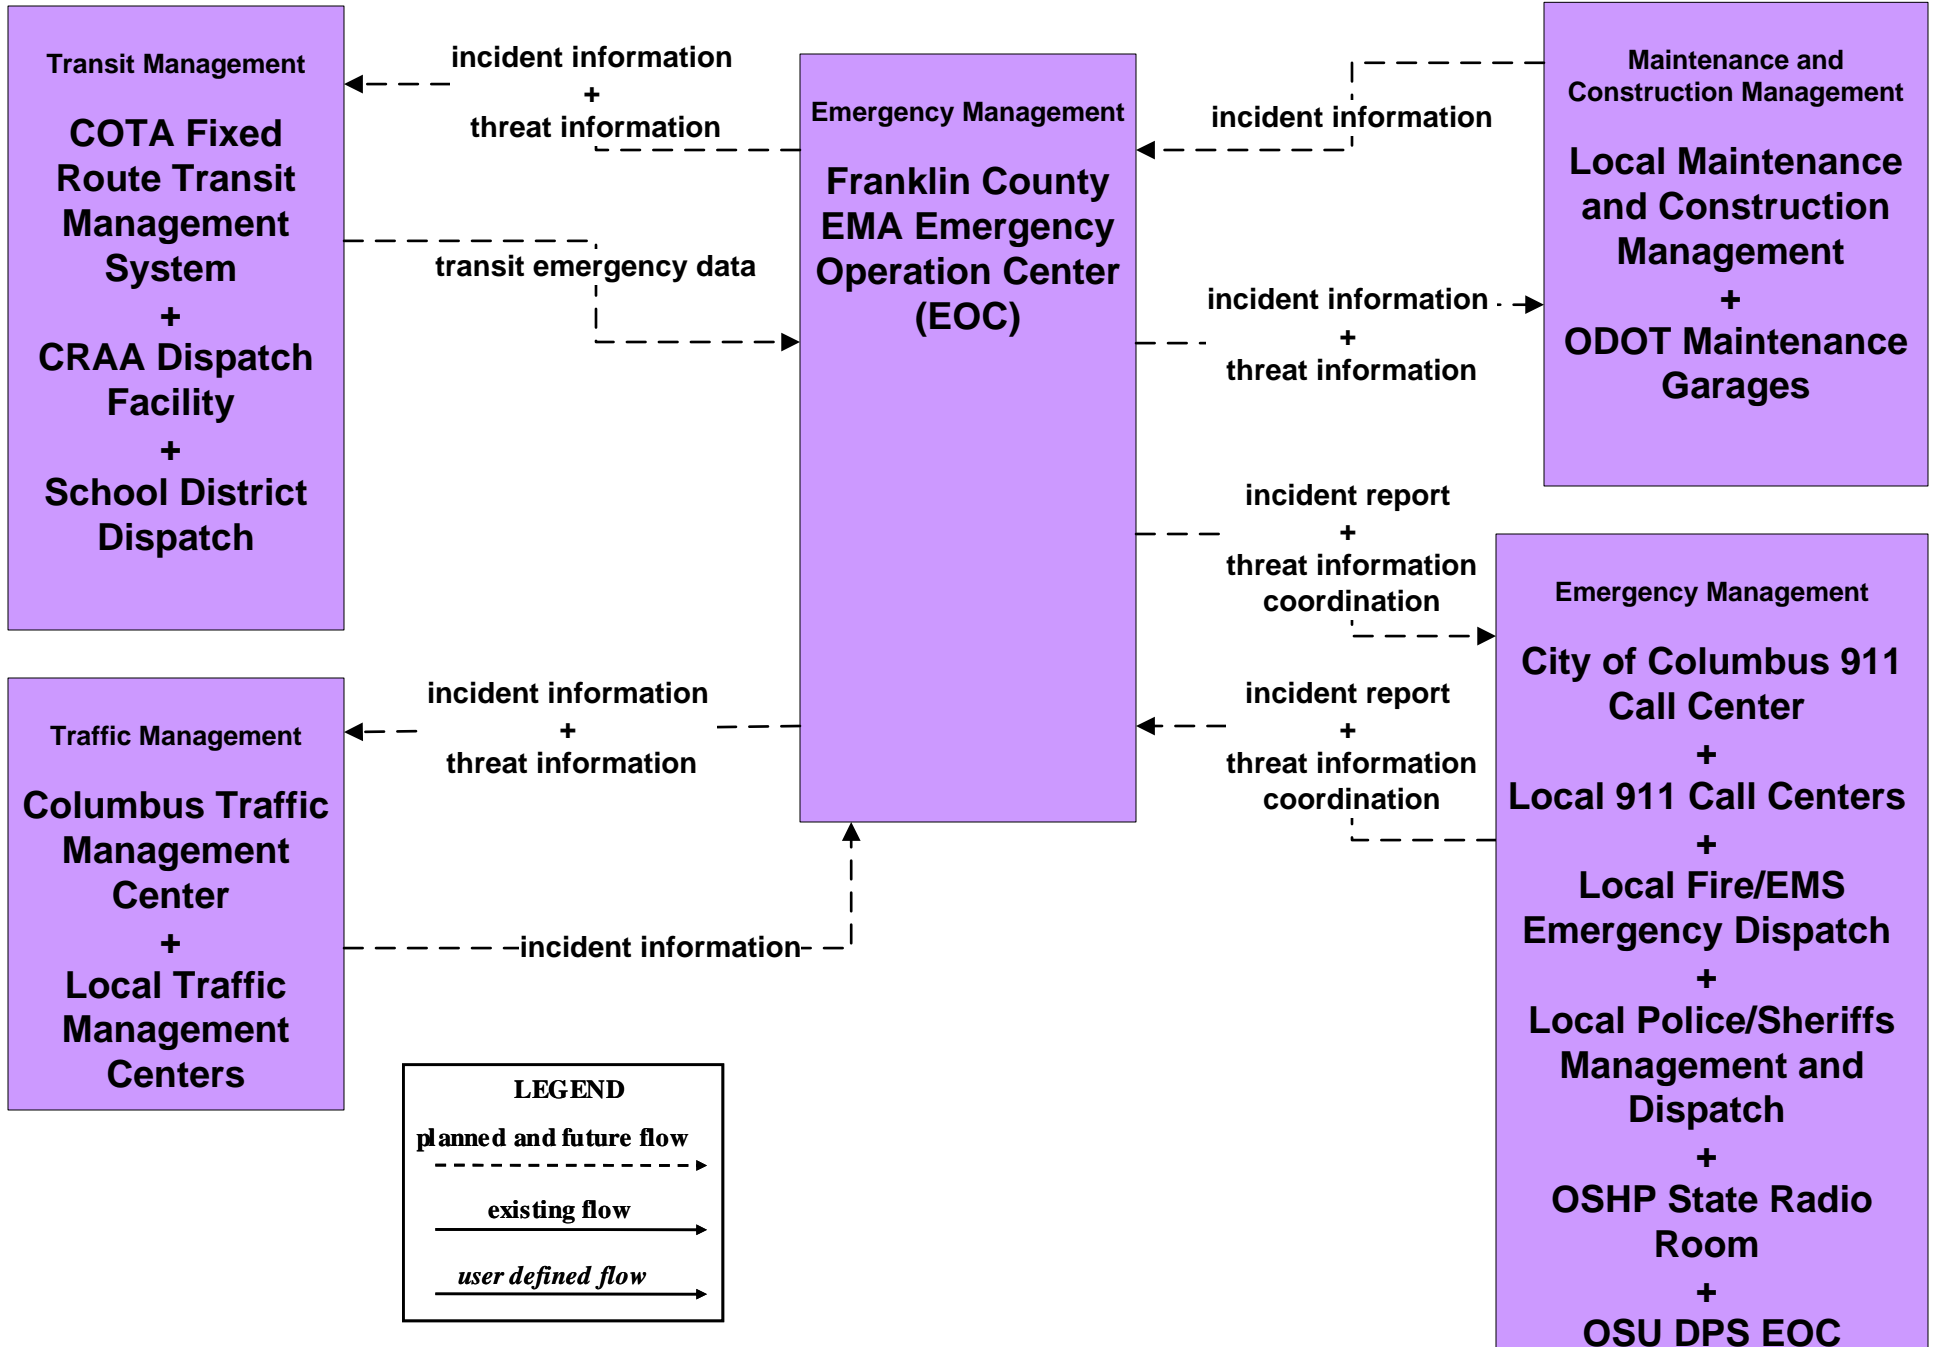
Transit Management

COTA Fixed Route Transit Management System
+
CRAA Dispatch Facility
+
School District Dispatch

incident information
+
threat information

transit emergency data

Emergency Management

Franklin County EMA Emergency Operation Center (EOC)

incident information

Maintenance and Construction Management

Local Maintenance and Construction Management
+
ODOT Maintenance Garages

incident information
+
threat information

incident report
+
threat information coordination

Emergency Management

City of Columbus 911 Call Center
+
Local 911 Call Centers
+
Local Fire/EMS Emergency Dispatch
+
Local Police/Sheriffs Management and Dispatch
+
OSHP State Radio Room
+
OSU DPS EOC

incident report
+
threat information coordination

Traffic Management

Columbus Traffic Management Center
+
Local Traffic Management Centers

incident information
+
threat information

incident information

LEGEND
planned and future flow
existing flow
user defined flow